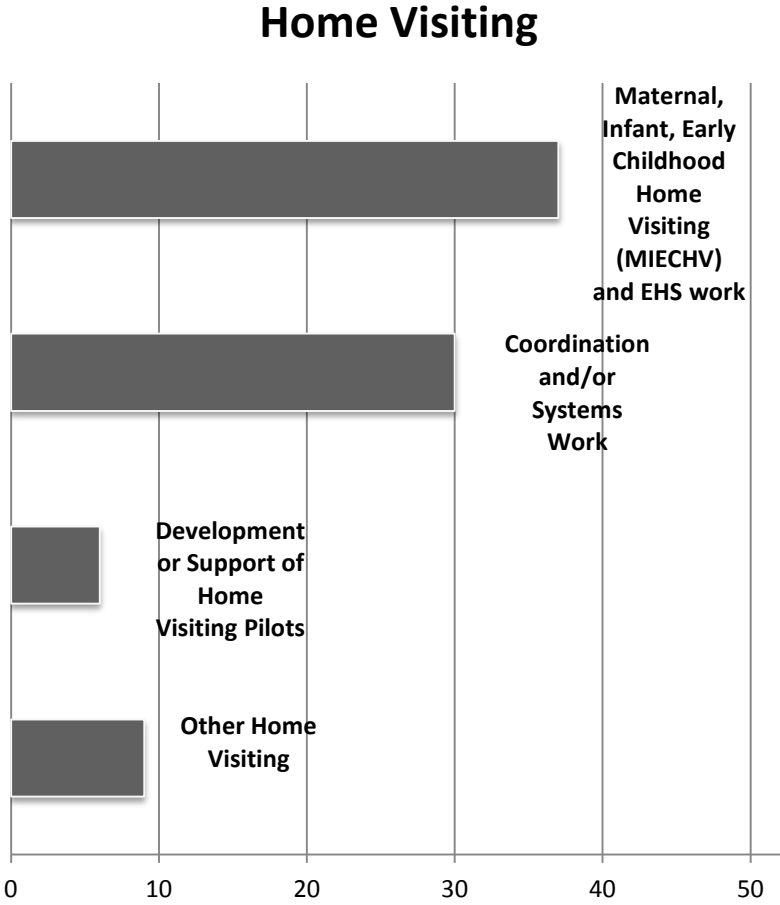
Home Visiting

Maternal, Infant, Early Childhood Home Visiting (MIECHV) and EHS work

Coordination and/or Systems Work

Development or Support of Home Visiting Pilots

Other Home Visiting

0
10
20
30
40
50